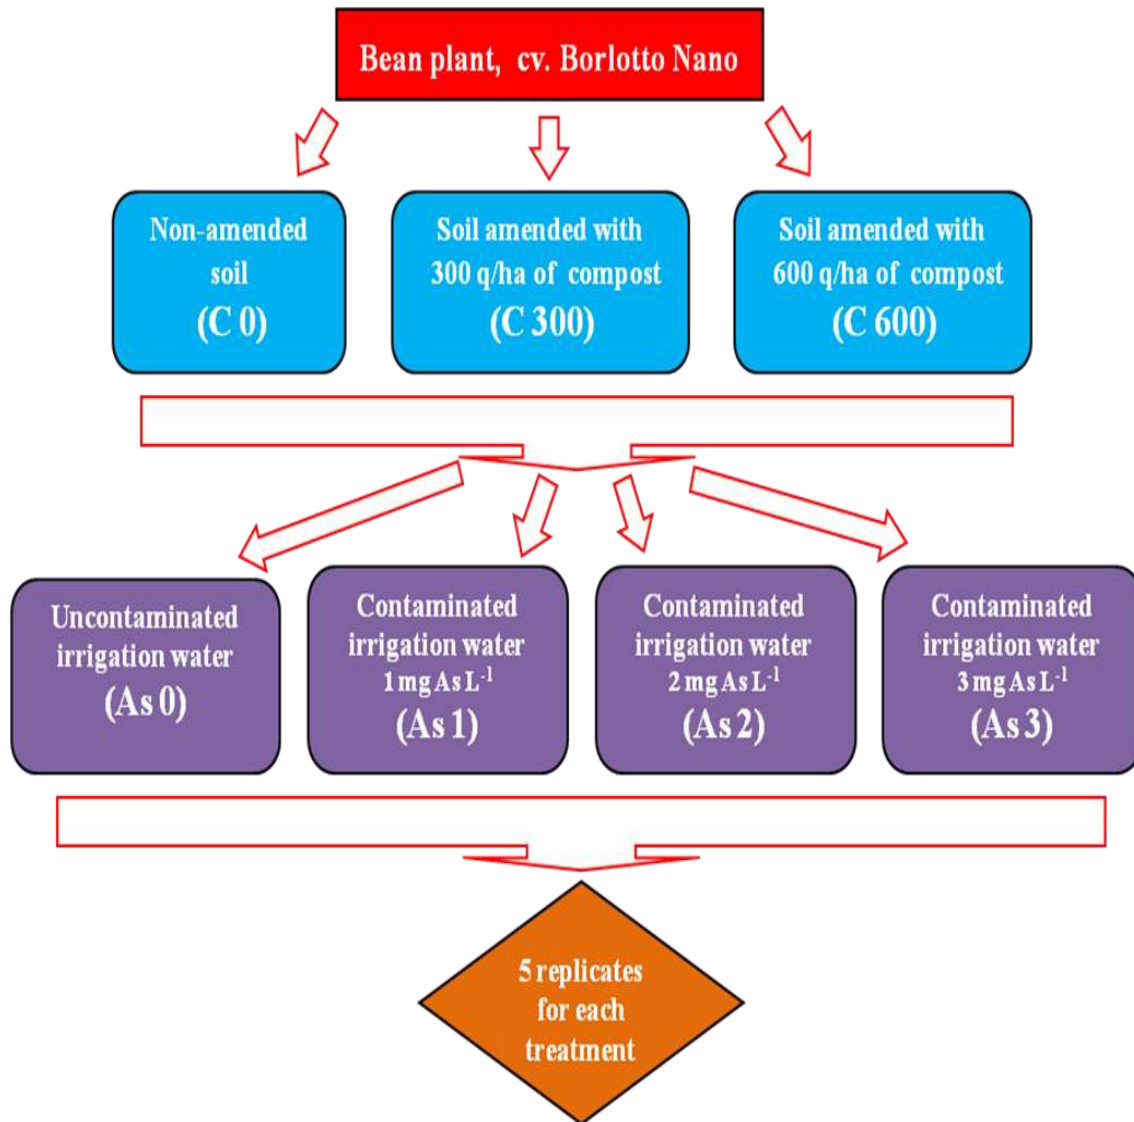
Bean plant, cv. Borlotto Nano

Non-amended soil
(C 0)

Soil amended with 300 q/ha of compost
(C 300)

Soil amended with 600 q/ha of compost
(C 600)

Uncontaminated irrigation water
(As 0)

Contaminated irrigation water
1 mg As $L^{-1}$
(As 1)

Contaminated irrigation water
2 mg As $L^{-1}$
(As 2)

Contaminated irrigation water
3 mg As $L^{-1}$
(As 3)

5 replicates for each treatment